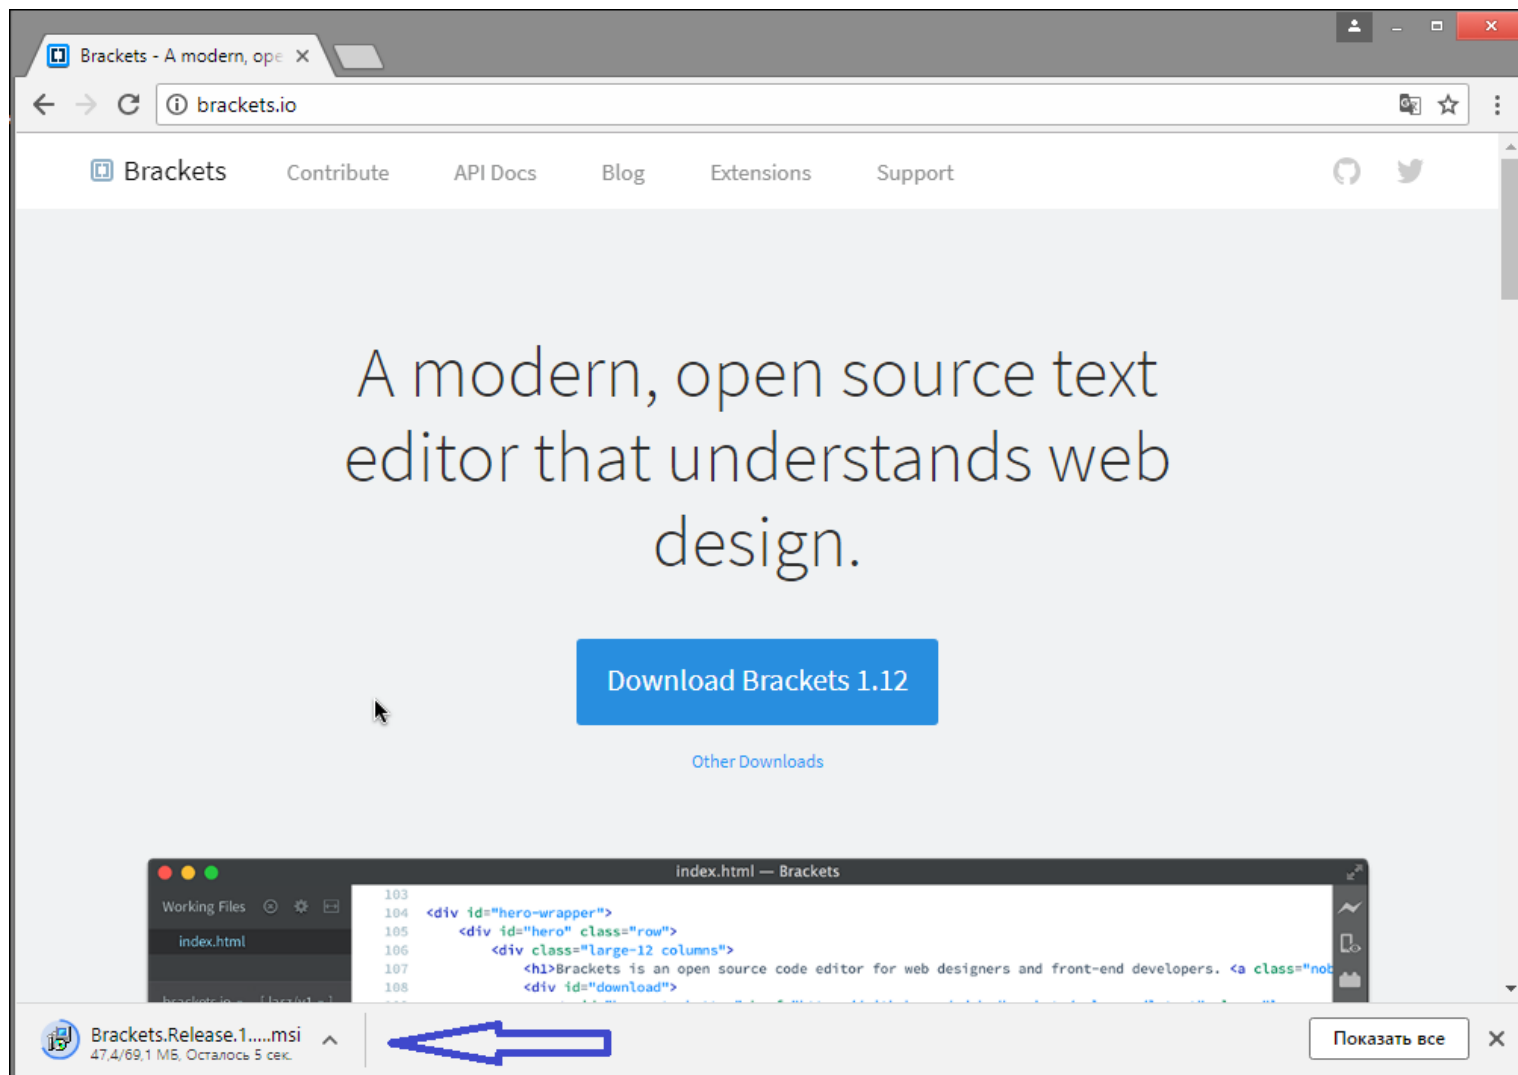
Brackets - A modern, ope ×

brackets.io

Brackets Contribute API Docs Blog Extensions Support

A modern, open source text editor that understands web design.

Download Brackets 1.12

Other Downloads

index.html — Brackets

Working Files

index.html

103
104 <div id="hero-wrapper">
105 <div id="hero" class="row">
106 <div class="large-12 columns">
107 <h1>Brackets is an open source code editor for web designers and front-end developers. <a class="nob
108 <div id="download">

Brackets.Release.1.....msi
47,4/69,1 МБ, Осталось 5 сек.

Показать все